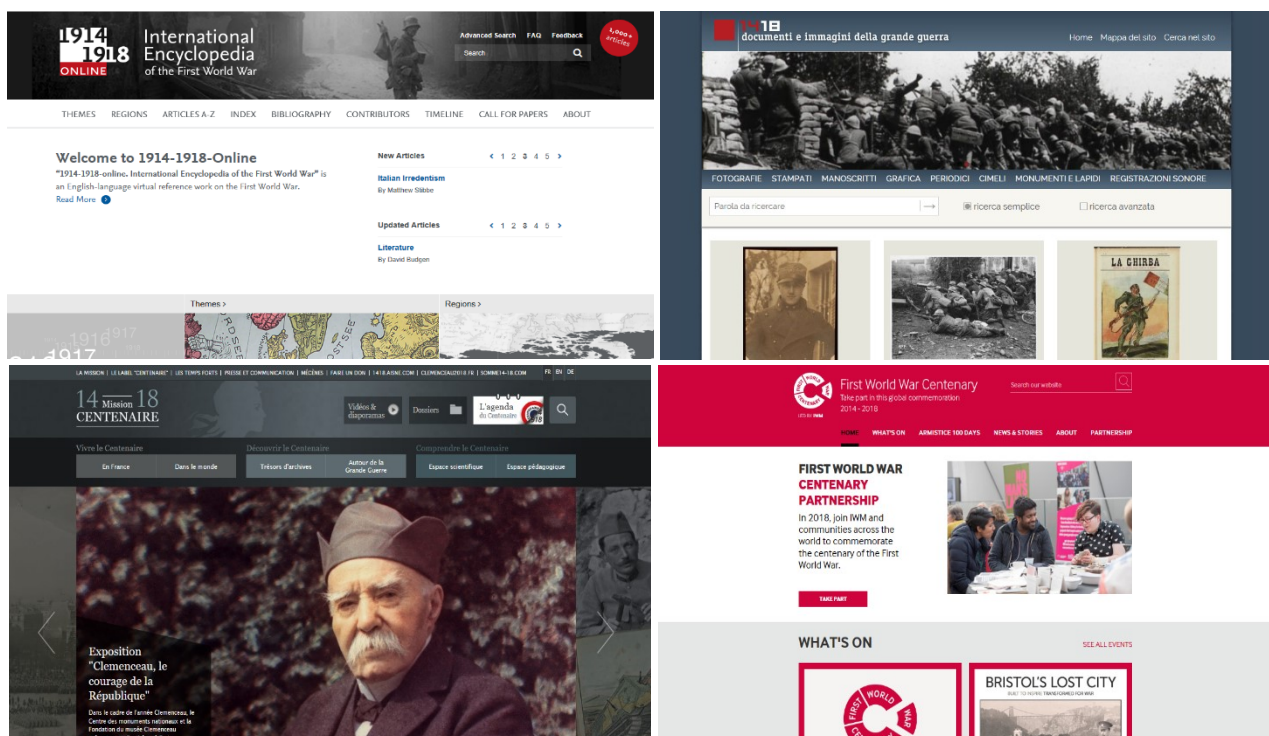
1914 1918 ONLINE International Encyclopedia of the First World War

Advanced Search FAQ Feedback

Search

1,600+ articles

THEMES REGIONS ARTICLES A-Z INDEX BIBLIOGRAPHY CONTRIBUTORS TIMELINE CALL FOR PAPERS ABOUT

Welcome to 1914-1918-Online

"1914-1918-online. International Encyclopedia of the First World War" is an English-language virtual reference work on the First World War.

Read More

New Articles 1 2 3 4 5

Italian Irredentism
By Matthew Stibbe

Updated Articles 1 2 3 4 5

Literature
By David Budgen

Themes >

Regions >

14 18 documenti e immagini della grande guerra

Home Mappa del sito Cerca nel sito

FOTOGRAFIE STAMPATI MANOSCRITTI GRAFICA PERIODICI CIMELI MONUMENTI E LAPIDI REGISTRAZIONI SONORE

Parola da ricercare

ricerca semplice ricerca avanzata

LA GHIRBA

LA MISSION | LE LABEL "CENTENAIRE" | LES TEMPS FORTS | PRESSE ET COMMUNICATION | MÉCÈNES | FAIRE UN DON | 1418.AISNE.COM | CLEMENCEAU2018.FR | SOMME14-18.COM FR EN DE

14 Mission 18 CENTENAIRE

Vidéos & diaporamas

Dossiers

L'agenda du Centenaire

Vivre le Centenaire
En France
Dans le monde

Découvrir le Centenaire
Trésors d'archives
Autour de la Grande Guerre

Comprendre le Centenaire
Espace scientifique
Espace pédagogique

Exposition "Clemenceau, le courage de la République"

Dans le cadre de l'année Clemenceau, le Centre des monuments nationaux et la Fondation du musée Clemenceau

First World War Centenary
Take part in this global commemoration
2014 - 2018

LED BY IWM

Search our website

HOME WHAT'S ON ARMISTICE 100 DAYS NEWS & STORIES ABOUT PARTNERSHIP

FIRST WORLD WAR CENTENARY PARTNERSHIP

In 2018, join IWM and communities across the world to commemorate the centenary of the First World War.

TAKE PART

WHAT'S ON

SEE ALL EVENTS

FIRST WORLD WAR CENTENARY

BRISTOL'S LOST CITY
BUILT TO INSPIRE TRANSFORMED FOR WAR